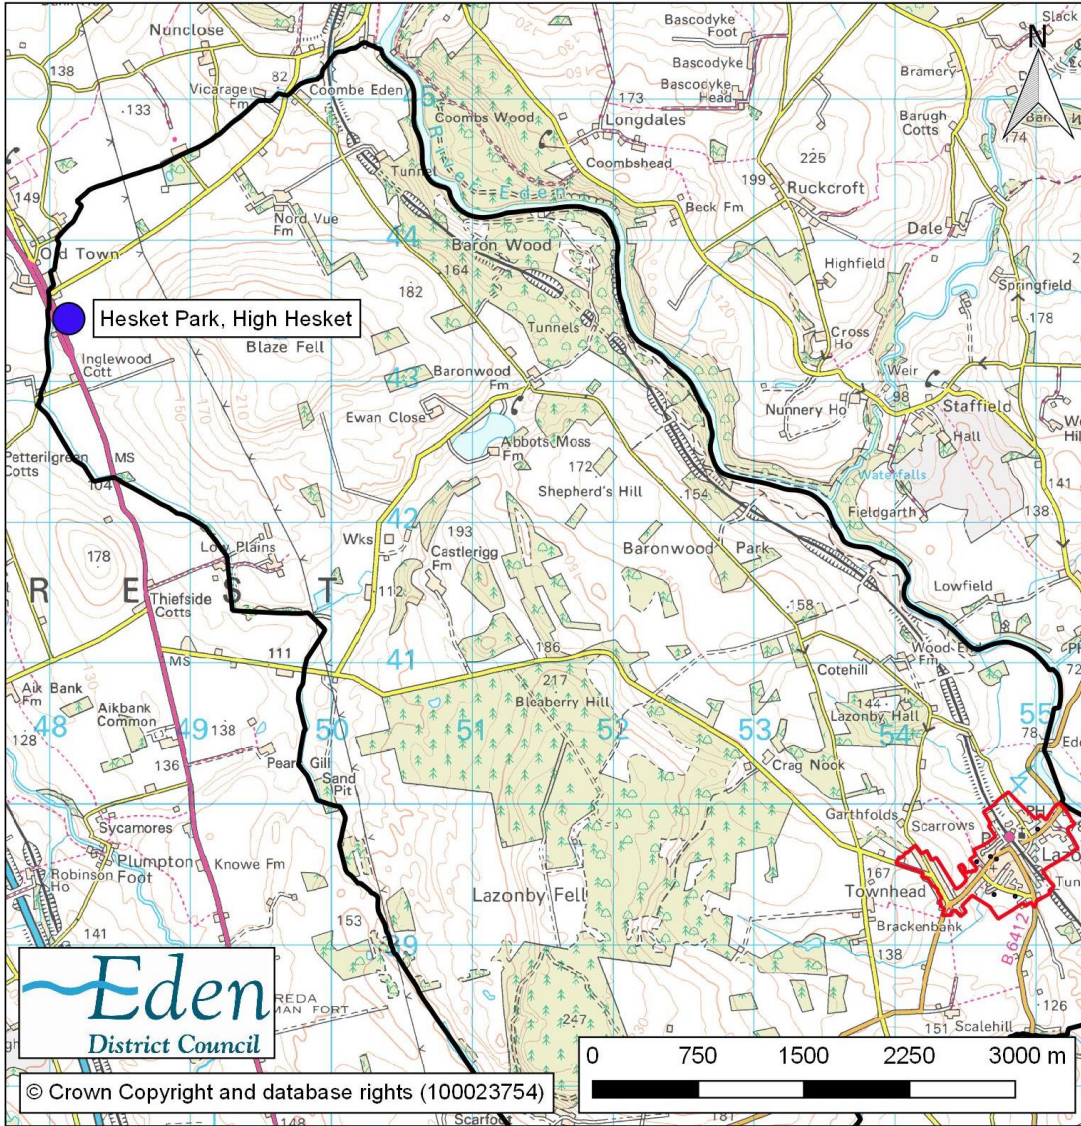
Nunclose
138
Vicarage Fm
82
Coombe Eden
45
133
Coombs Wood
Longdales
173
Bascodyke Foot
Bascodyke
Bascodyke Head
Bramery
N
Barugh Cotts
74
Coombshead
225
Tunnel
River Eden
149
199
Ruckcroft
Beck Fm
Nord Vue Fm
44
Baron Wood
Dale
Old Town
164
Highfield
182
Springfield
Hesket Park, High Hesket
Tunnels
178
Blaze Fell
Cross Ho
Inglewood Cott
43
Baronwood Fm
Weir
Staffield
98
Nunnery Ho
Ewan Close
Hall
Abbots Moss Fm
Petterilgreen Cotts
MS
104
172
Waterfalls
Shepherd's Hill
154
141
Fieldgarth
138
42
193
Wks
Castlerigg Fm
Baronwood Park
178
Low Plains
Lowfield
R
E
S
T
Thiefside Cotts
112
158
186
111
41
MS
Cotehill
Wood End Fm
217
Aik Bank Fm
144
Lazonby Hall
Aikbank Common
Bleaberry Hill
55
48
49
138
50
51
52
53
54
128
78
136
Pear Gill
Sand Pit
Crag Nook
Garthfolds
Scarrows
Sycamores
Plumpton Foot
Knowe Fm
Robinson Ho
167
Townhead
Lazonby Fell
153
Brackenbank
141
39
138
B6412
REDA MAN FORT
247
126
Eden
District Council
151
Scalehill
0
750
1500
2250
3000 m
© Crown Copyright and database rights (100023754)
148
Scarfoot
181